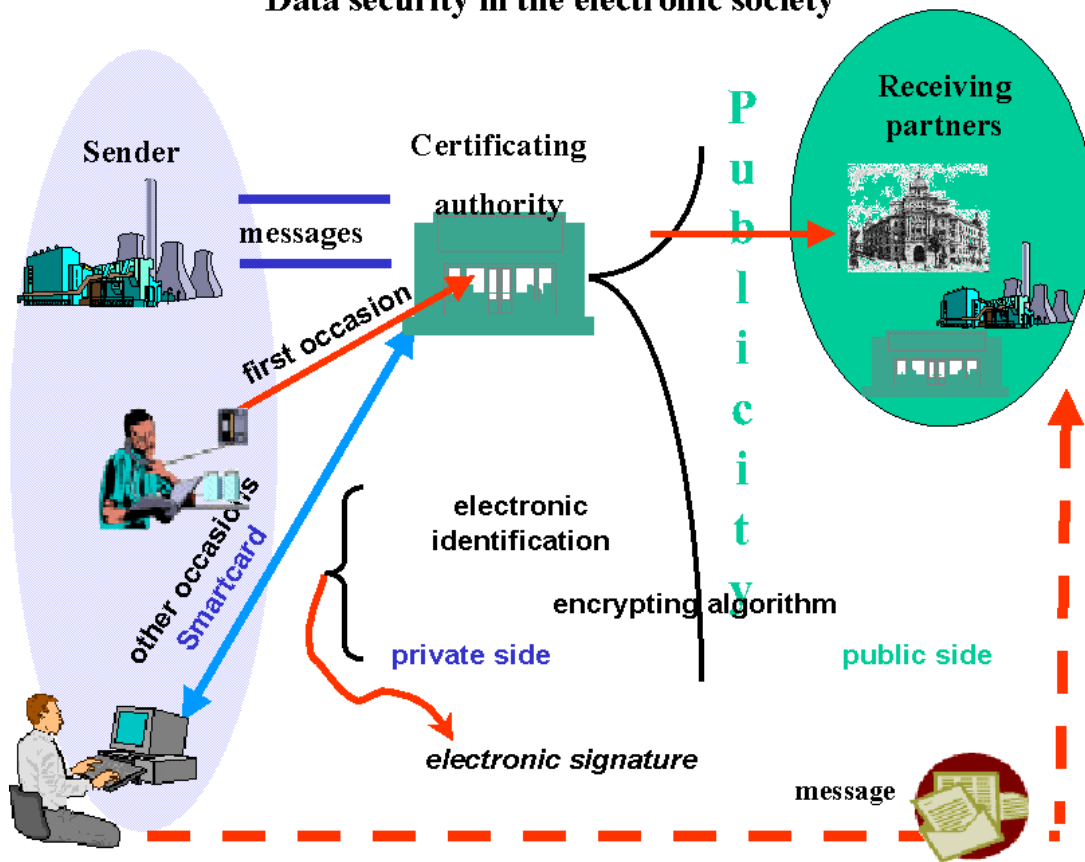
Data security in the electronic society

Sender

messages

Certificating authority

Publicity

Receiving partners

first occasion

other occasions

Smartcard

electronic identification

encrypting algorithm

private side

public side

electronic signature

message